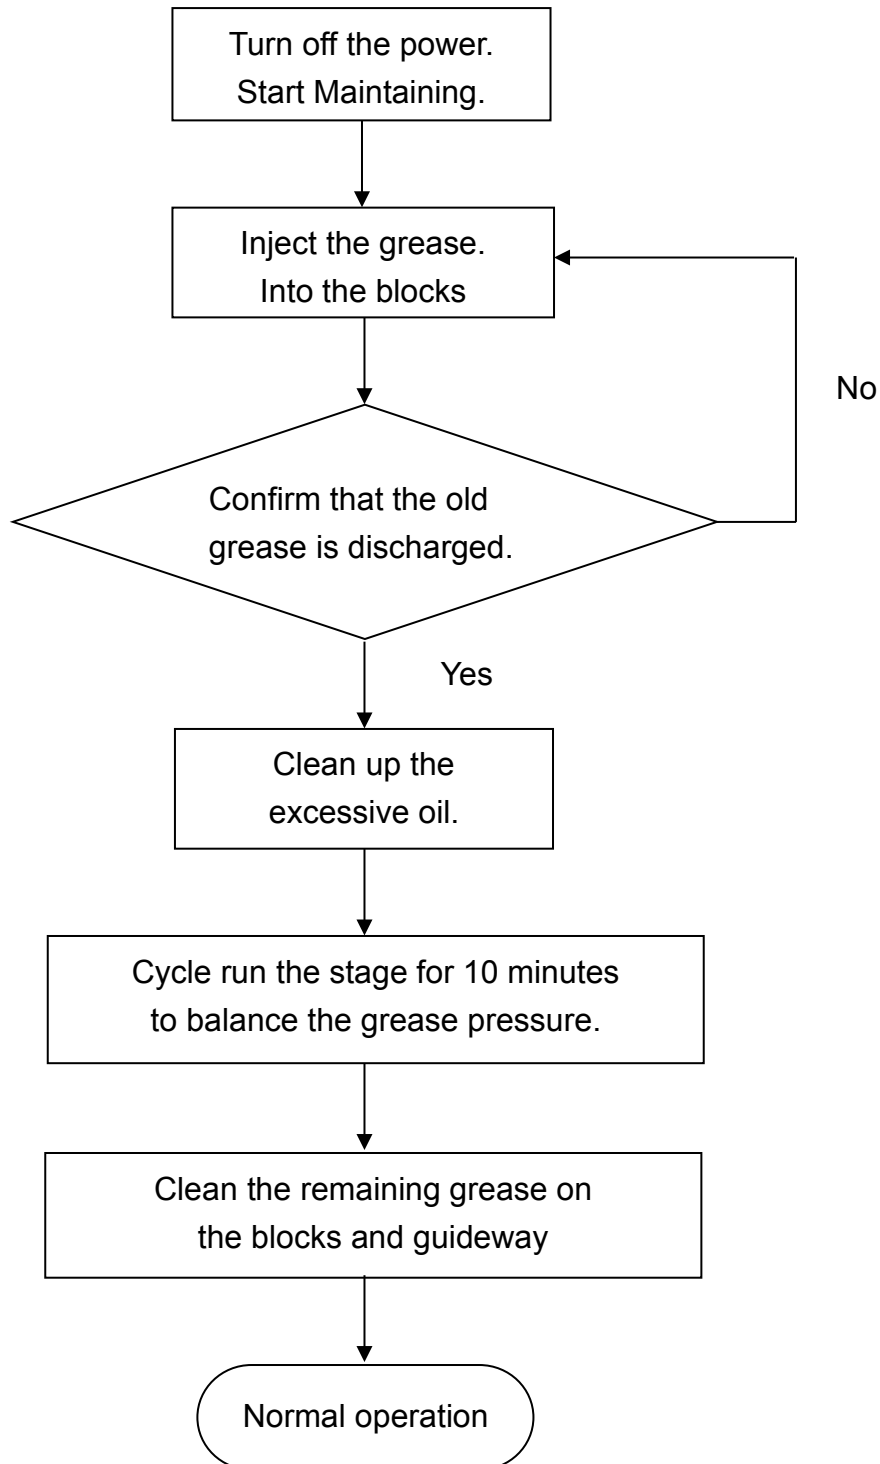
Turn off the power.
Start Maintaining.

Inject the grease.
Into the blocks

No

Confirm that the old grease is discharged.

Yes

Clean up the excessive oil.

Cycle run the stage for 10 minutes to balance the grease pressure.

Clean the remaining grease on the blocks and guideway

Normal operation